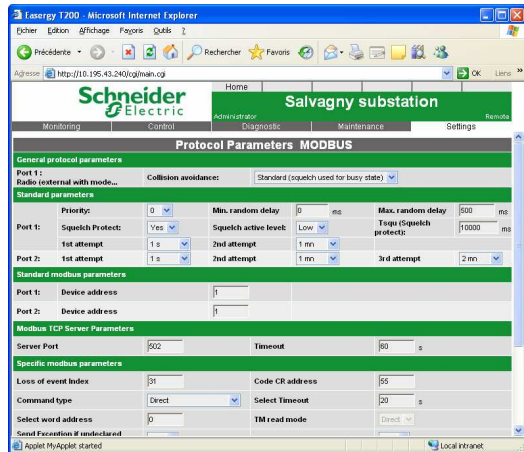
Easergy T200 - Microsoft Internet Explorer

Fichier Edition Affichage Favoris Outils ?

Précédente Rechercher Favoris

Adresse http://10.195.43.240/cgi/main.cgi OK Liens

Schneider Electric

Home

Administrator

Salvagny substation

Remote

Monitoring | Control | Diagnostic | Maintenance | Settings

Protocol Parameters MODBUS

General protocol parameters

Port 1 : Radio (external with mode... | Collision avoidance: | Standard (squelch used for busy state)

Standard parameters

| | | | | | |
|---|---|---|---|---|---|
| Port 1: | Priority: | 0 | Min. random delay | 0 ms | Max. random delay | 500 ms |
| | Squelch Protect: | Yes | Squelch active level: | Low | Tsqu (Squelch protect): | 10000 ms |
| | 1st attempt | 1 s | 2nd attempt | 1 mn | | |
| Port 2: | 1st attempt | 1 s | 2nd attempt | 1 mn | 3rd attempt | 2 mn |

Standard modbus parameters

| | | |
|---|---|---|
| Port 1: | Device address | 1 |
| Port 2: | Device address | 1 |

Modbus TCP Server Parameters

| | | | |
|---|---|---|---|
| Server Port | 502 | Timeout | 60 s |

Specific modbus parameters

| | | | |
|---|---|---|---|
| Loss of event Index | 31 | Code CR address | 55 |
| Command type | Direct | Select Timeout | 20 s |
| Select word address | 0 | TM read mode | Direct |
| Send Exception if undeclared | | | |

Applet MyApplet started | Local intranet